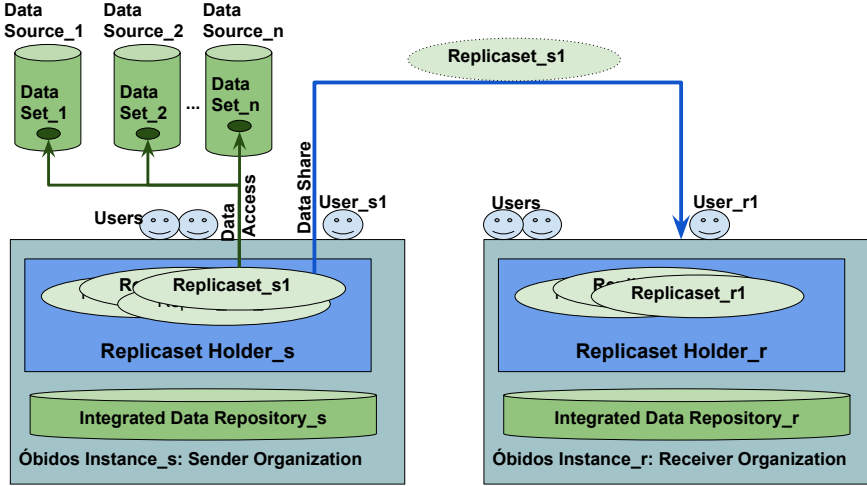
Data Source_1

Data Source_2

Data Source_n

Data Set_1

Data Set_2

...

Data Set_n

Replicaset_s1

Data Share

Data Access

Users

User_s1

Users

User_r1

Replicaset_s1

Replicaset Holder_s

Integrated Data Repository_s

Óbidos Instance_s: Sender Organization

Replicaset_r1

Replicaset Holder_r

Integrated Data Repository_r

Óbidos Instance_r: Receiver Organization